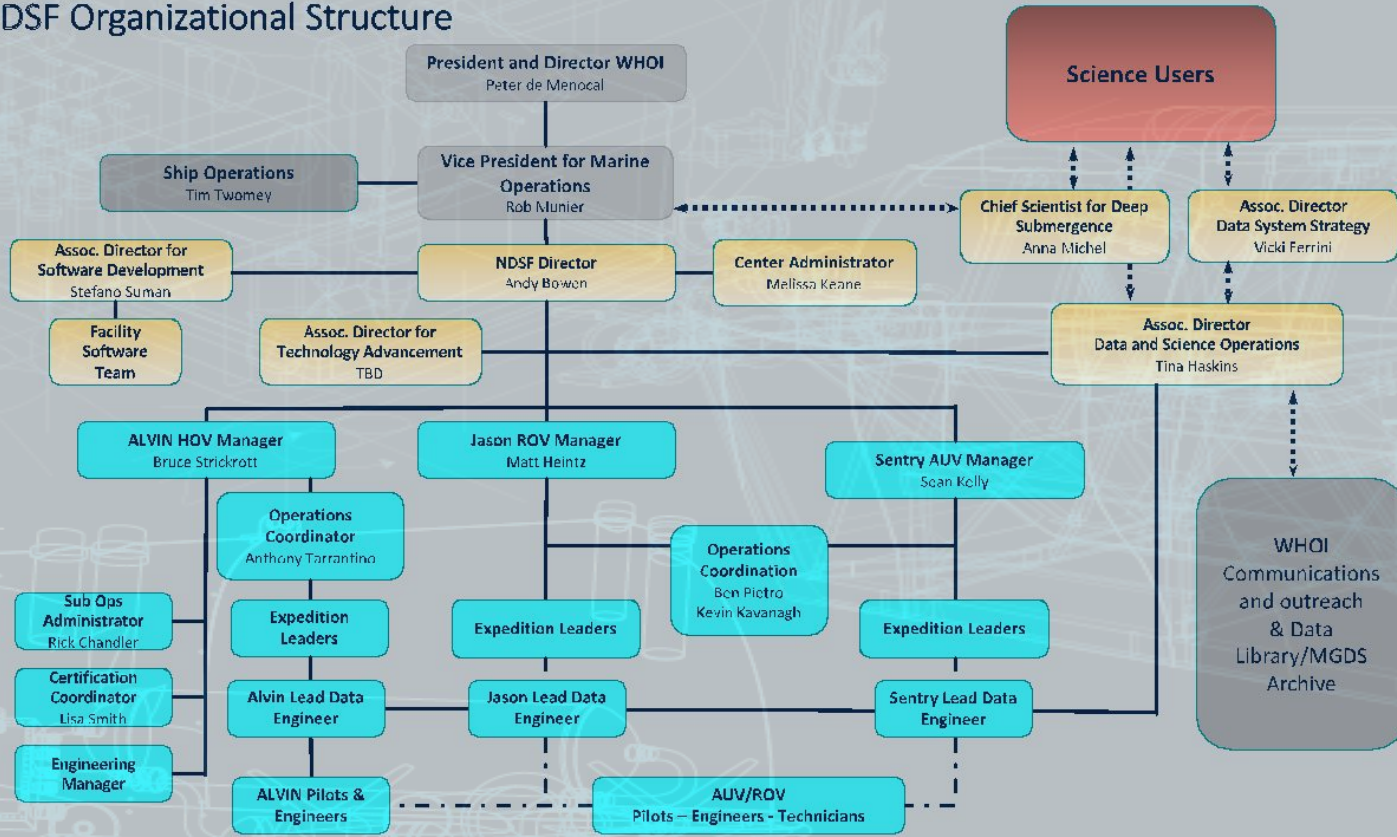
DSF Organizational Structure

President and Director WHOI
Peter de Menocal

Science Users

Ship Operations
Tim Twomey

Vice President for Marine Operations
Rob Munier

Chief Scientist for Deep Submergence
Anna Michel

Assoc. Director Data System Strategy
Vicki Ferrini

Assoc. Director for Software Development
Stefano Suman

NDSF Director
Andy Bowen

Center Administrator
Melissa Keane

Facility Software Team

Assoc. Director for Technology Advancement
TBD

Assoc. Director Data and Science Operations
Tina Haskins

ALVIN HOV Manager
Bruce Strickrott

Jason ROV Manager
Matt Heintz

Sentry AUV Manager
Sean Kelly

Operations Coordinator
Anthony Tarrantino

Operations Coordination
Ben Pietro
Kevin Kavanagh

WHOI Communications and outreach & Data Library/MGDS Archive

Sub Ops Administrator
Rick Chandler

Expedition Leaders

Expedition Leaders

Expedition Leaders

Certification Coordinator
Lisa Smith

Alvin Lead Data Engineer

Jason Lead Data Engineer

Sentry Lead Data Engineer

Engineering Manager

ALVIN Pilots & Engineers

AUV/ROV
Pilots – Engineers - Technicians